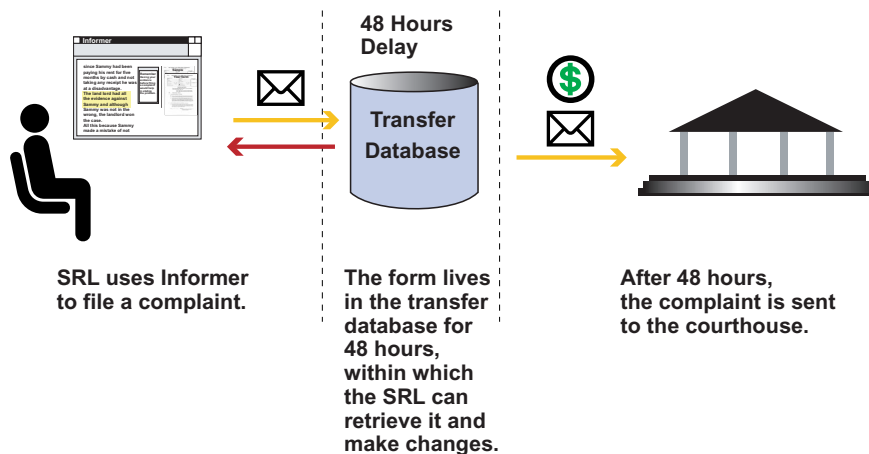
Informer

since Sammy had been paying his rent for five months by cash and not taking any receipt he was at a disadvantage. The land lord had all the evidence against Sammy and although Sammy was not in the wrong, the landlord won the case. All this because Sammy made a mistake of not

48 Hours Delay

Transfer Database

$

SRL uses Informer to file a complaint.

The form lives in the transfer database for 48 hours, within which the SRL can retrieve it and make changes.

After 48 hours, the complaint is sent to the courthouse.